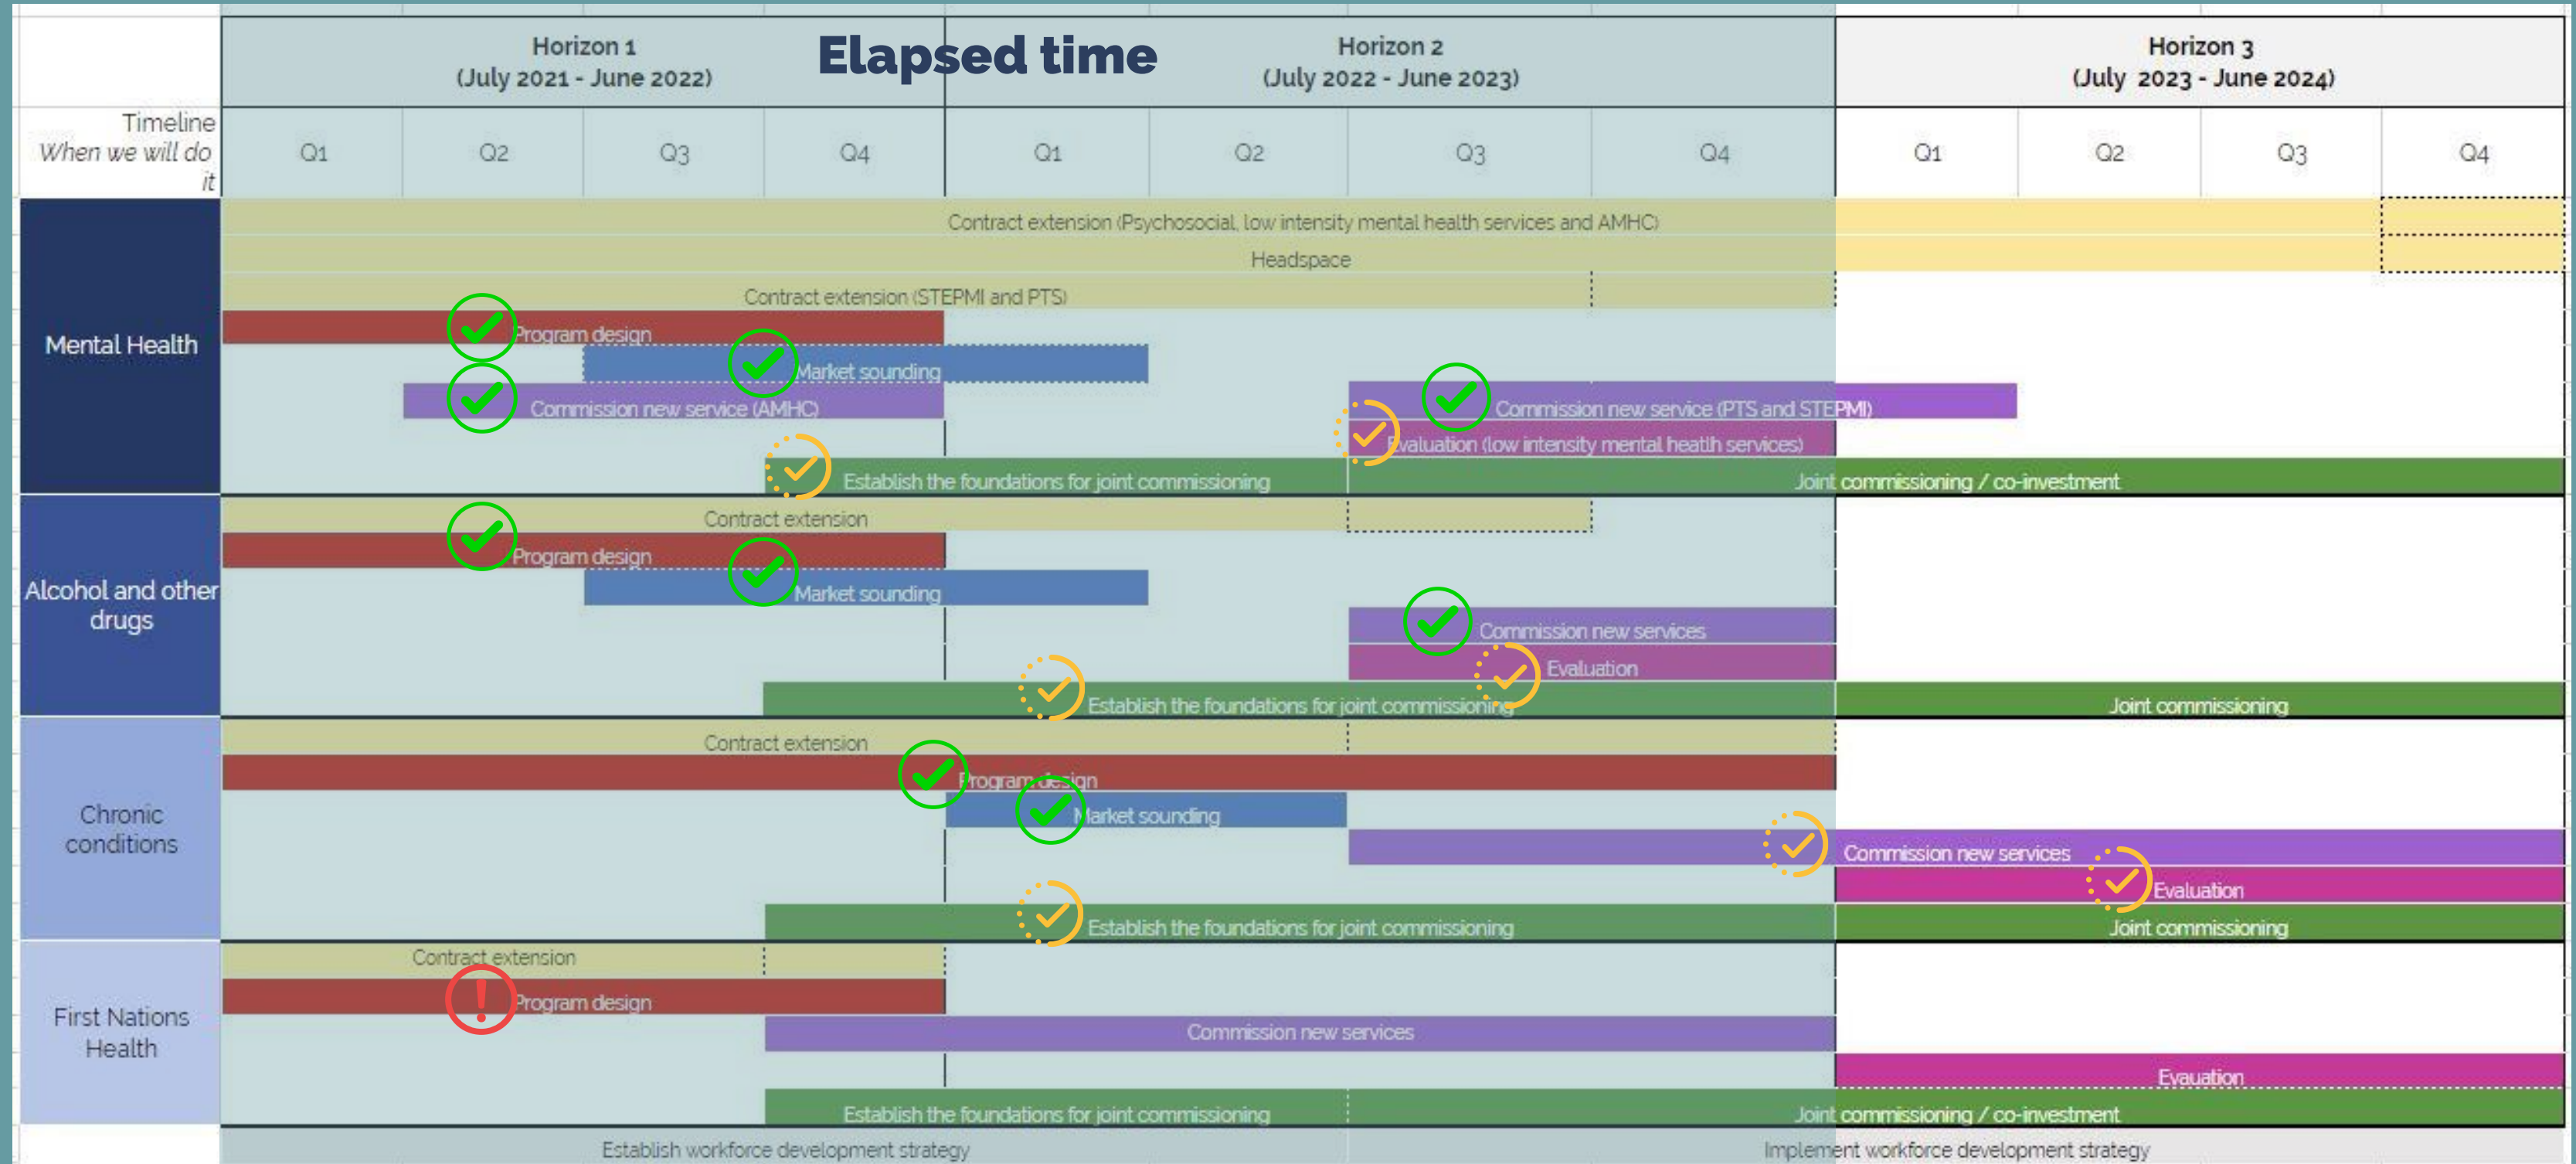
Horizon 1
(July 2021 - June 2022)

Elapsed time

Horizon 2
(July 2022 - June 2023)

Horizon 3
(July 2023 - June 2024)

Timeline
When we will do it

Q1 Q2 Q3 Q4 Q1 Q2 Q3 Q4 Q1 Q2 Q3 Q4

Mental Health

Contract extension (Psychosocial, low intensity mental health services and AMHC)

Headspace

Contract extension (STEPMI and PTS)

Program design

Market sounding

Commission new service (AMHC)

Commission new service (PTS and STEPMI)

Evaluation (low intensity mental heatlh services)

Establish the foundations for joint commissioning

Joint commissioning / co-investment

Alcohol and other drugs

Contract extension

Program design

Market sounding

Commission new services

Evaluation

Establish the foundations for joint commissioning

Joint commissioning

Chronic conditions

Contract extension

Program design

Market sounding

Commission new services

Evaluation

Establish the foundations for joint commissioning

Joint commissioning

First Nations Health

Contract extension

Program design

Commission new services

Evauation

Establish the foundations for joint commissioning

Joint commissioning / co-investment

Establish workforce development strategy

Implement workforce development strategy